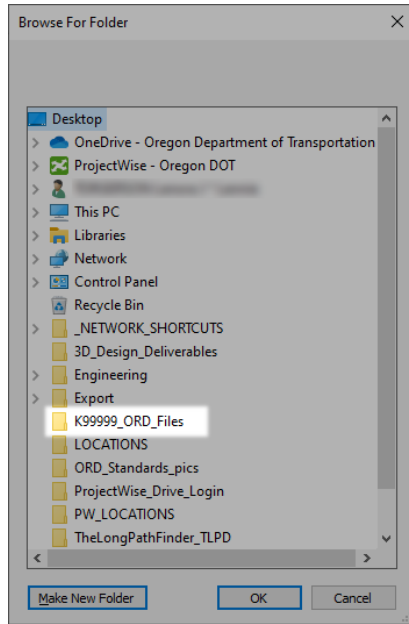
Browse For Folder

Desktop
OneDrive - Oregon Department of Transportation
ProjectWise - Oregon DOT
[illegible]
This PC
Libraries
Network
Control Panel
Recycle Bin
_NETWORK_SHORTCUTS
3D_Design_Deliverables
Engineering
Export
K99999_ORD_Files
LOCATIONS
ORD_Standards_pics
ProjectWise_Drive_Login
PW_LOCATIONS
TheLongPathFinder_TLPD

Make New Folder
OK
Cancel